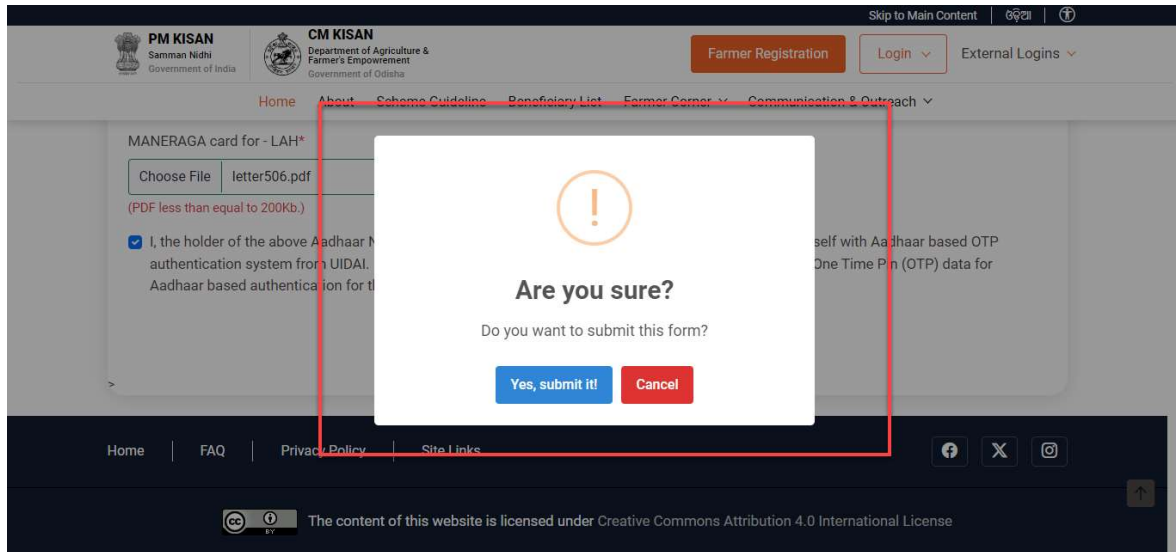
Skip to Main Content | ଓଡ଼ିଆ

PM KISAN
Samman Nidhi
Government of India

CM KISAN
Department of Agriculture & Farmer's Empowerment
Government of Odisha

Farmer Registration

Login

External Logins

Home About Scheme Guideline Beneficiary List Farmer Corner Communication & Outreach

MANERAGA card for - LAH*

Choose File letter506.pdf

(PDF less than equal to 200Kb.)

I, the holder of the above Aadhaar N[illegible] self with Aadhaar based OTP authentication system from UIDAI. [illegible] One Time Pin (OTP) data for Aadhaar based authentication for th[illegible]

!

Are you sure?

Do you want to submit this form?

Yes, submit it!

Cancel

Home | FAQ | Privacy Policy | Site Links

The content of this website is licensed under Creative Commons Attribution 4.0 International License